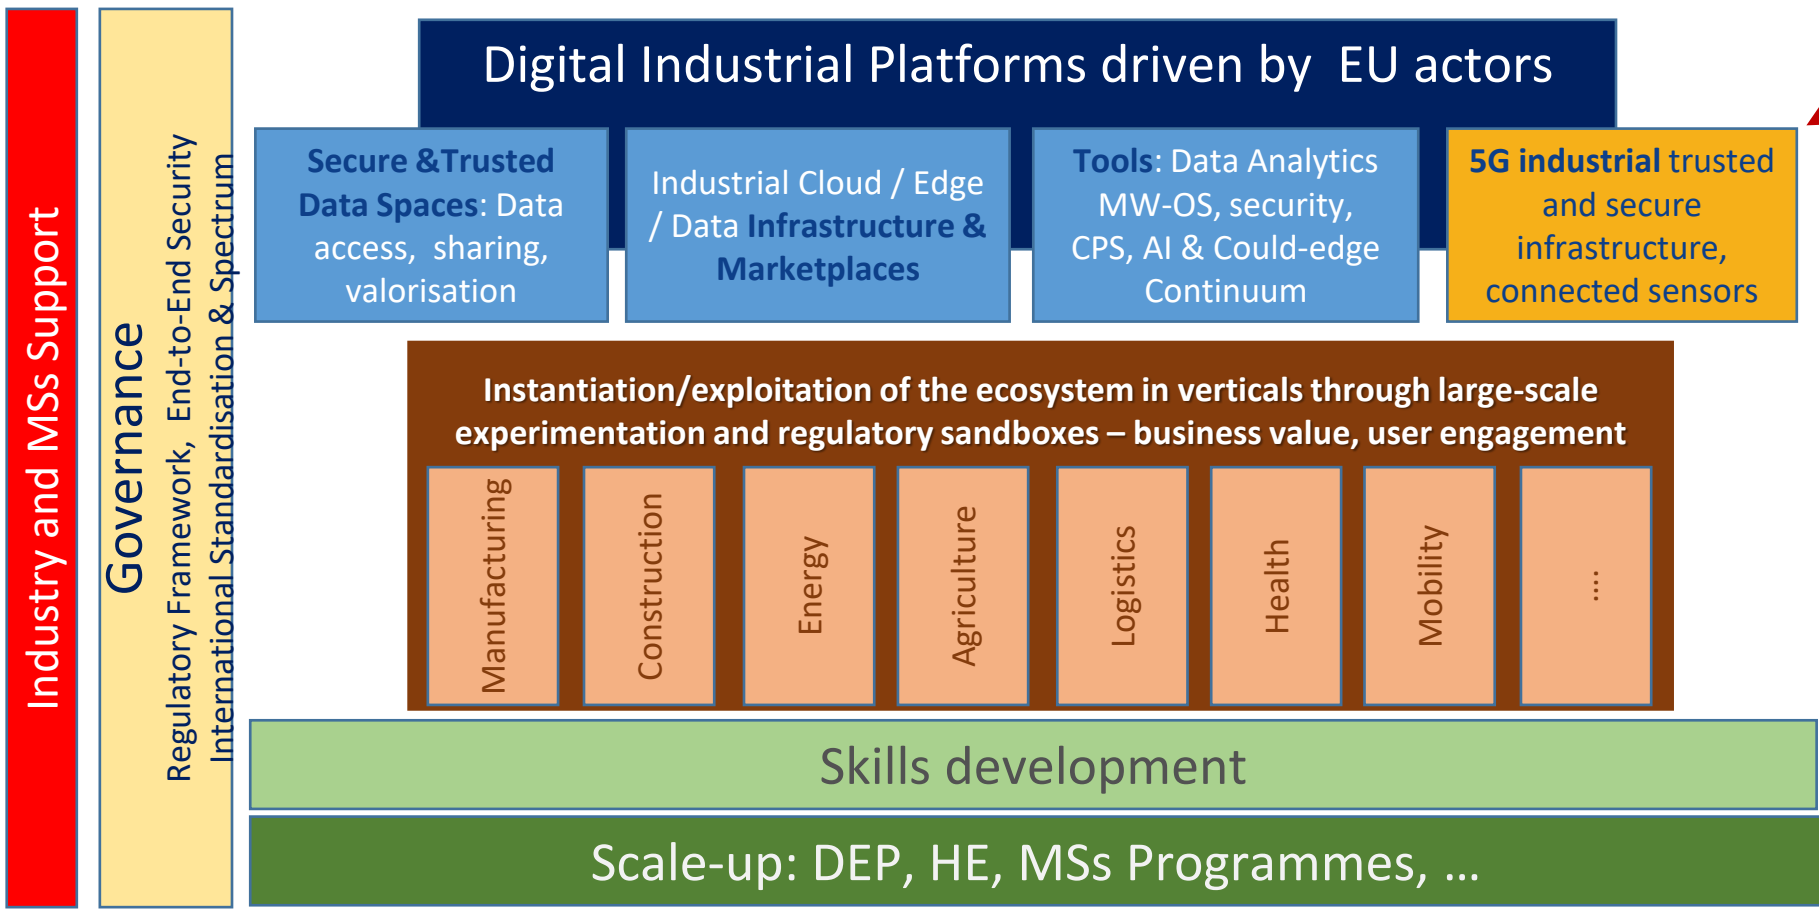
Industry and MSs Support

Governance

Regulatory Framework, End-to-End Security
International Standardisation & Spectrum

Digital Industrial Platforms driven by EU actors

Secure &Trusted Data Spaces: Data access, sharing, valorisation

Industrial Cloud / Edge / Data Infrastructure & Marketplaces

Tools: Data Analytics MW-OS, security, CPS, AI & Could-edge Continuum

5G industrial trusted and secure infrastructure, connected sensors

Instantiation/exploitation of the ecosystem in verticals through large-scale experimentation and regulatory sandboxes – business value, user engagement

Manufacturing

Construction

Energy

Agriculture

Logistics

Health

Mobility

...

Skills development

Scale-up: DEP, HE, MSs Programmes, ...